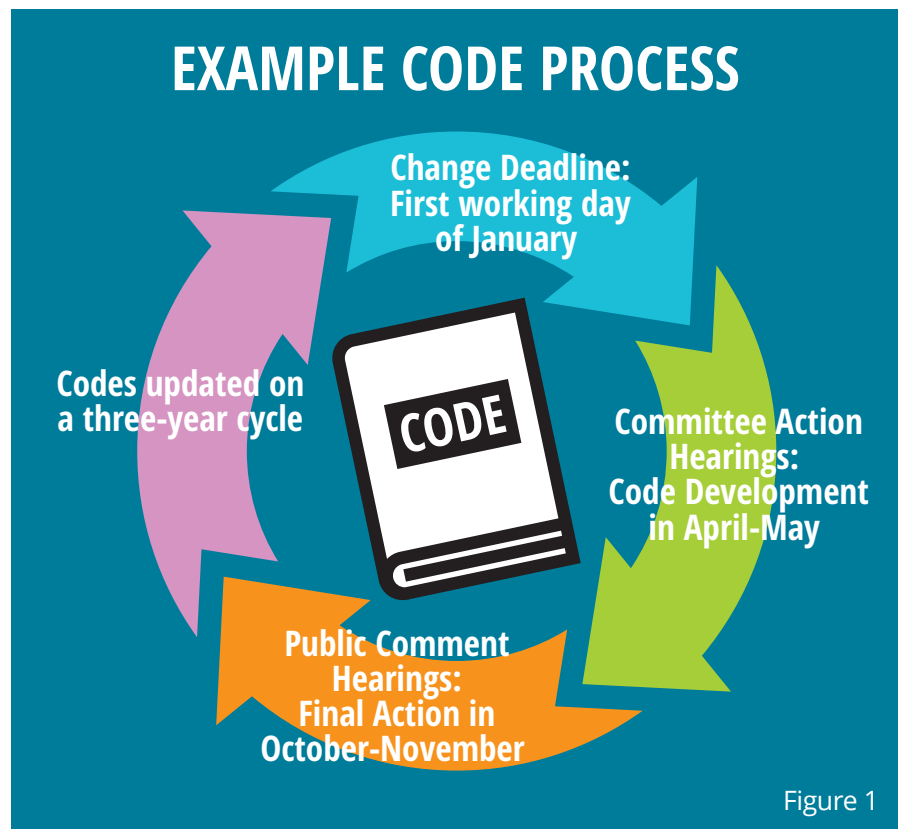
EXAMPLE CODE PROCESS

Change Deadline: First working day of January

Committee Action Hearings: Code Development in April-May

Public Comment Hearings: Final Action in October-November

Codes updated on a three-year cycle

CODE

Figure 1